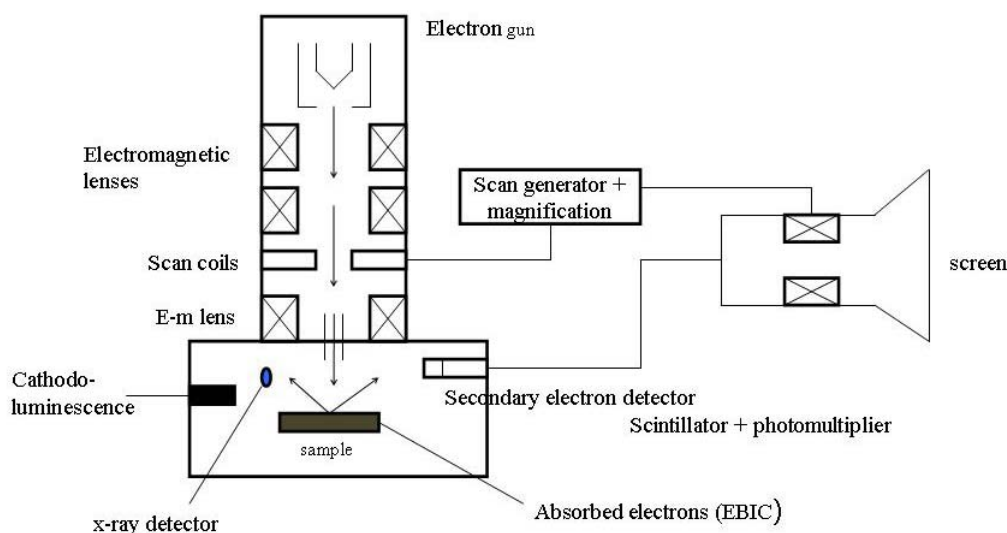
Electron gun

Electromagnetic lenses

Scan generator + magnification

Scan coils

screen

E-m lens

Cathodo-luminescence

Secondary electron detector

Scintillator + photomultiplier

sample

x-ray detector

Absorbed electrons (EBIC)